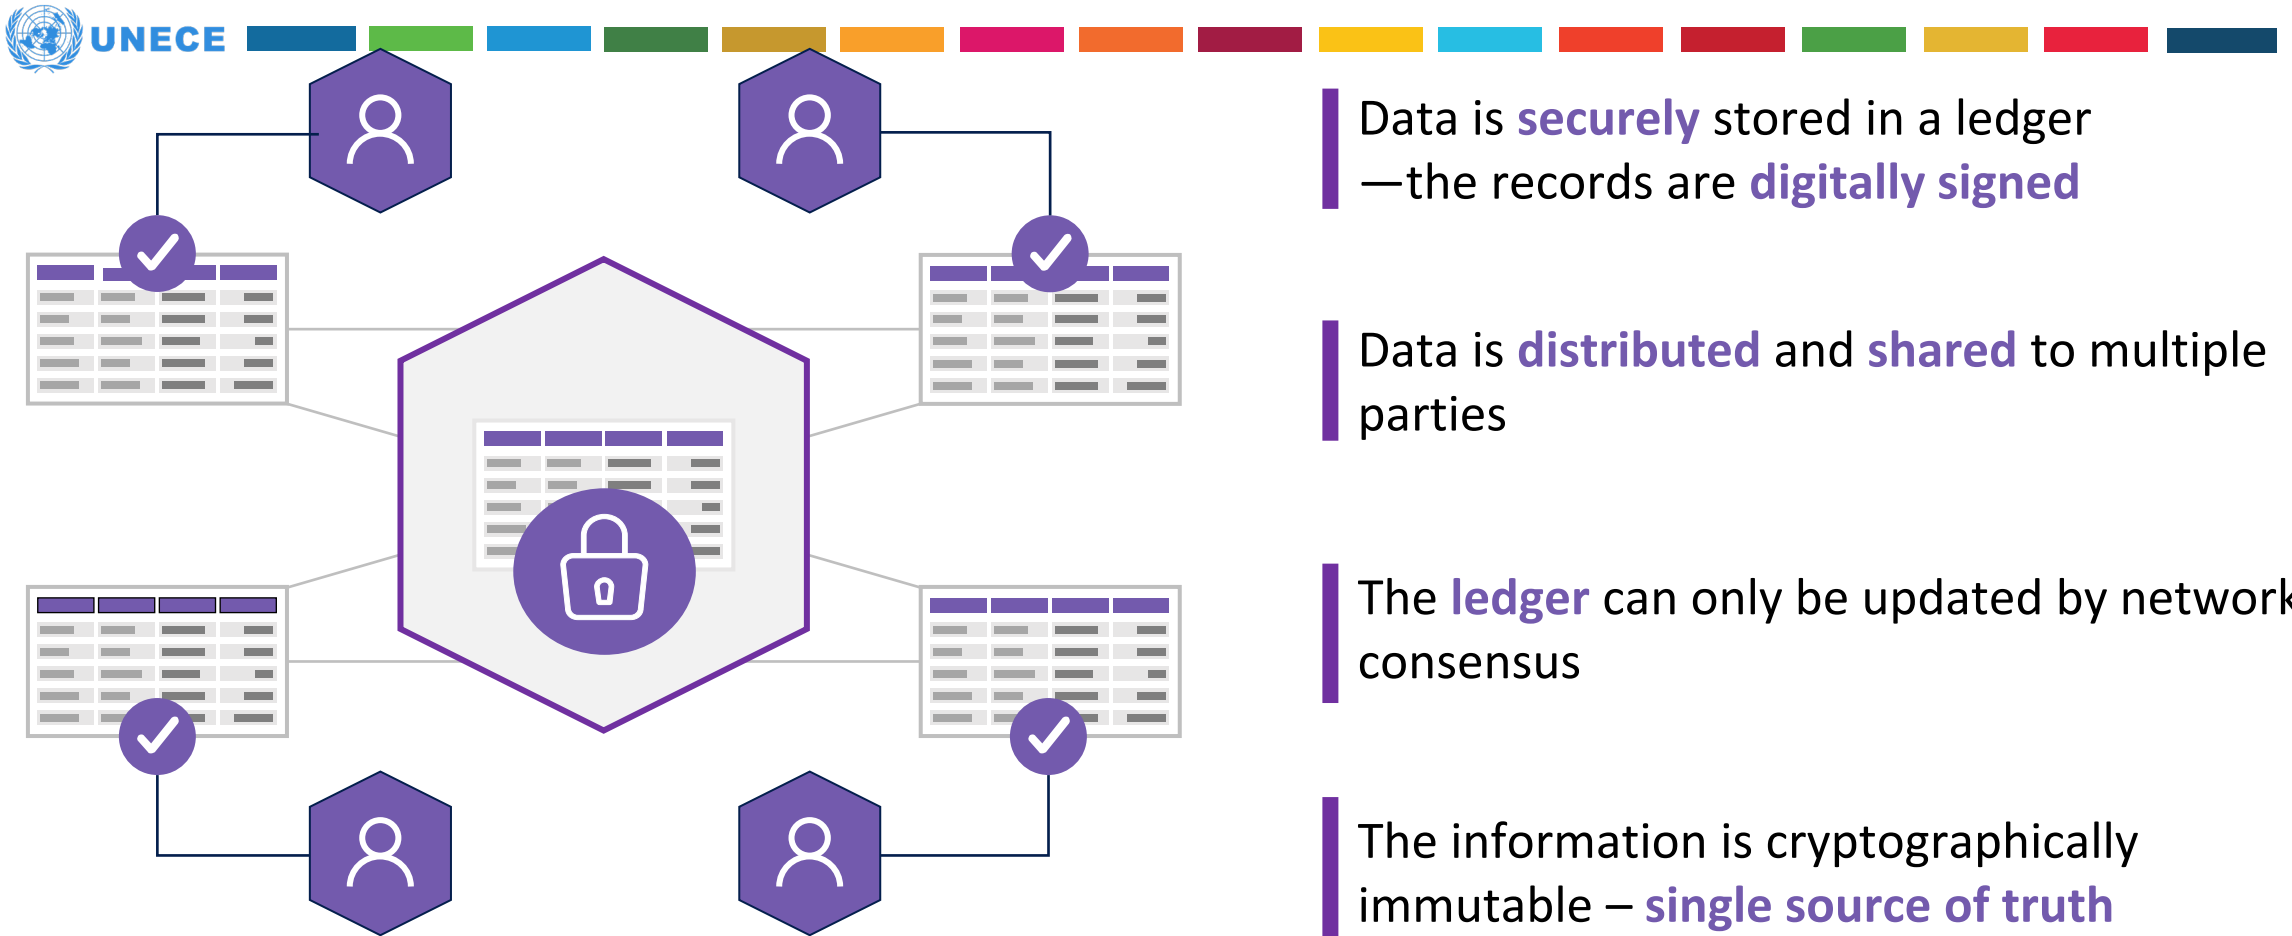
UNECE

Data is securely stored in a ledger —the records are digitally signed

Data is distributed and shared to multiple parties

The ledger can only be updated by network consensus

The information is cryptographically immutable – single source of truth